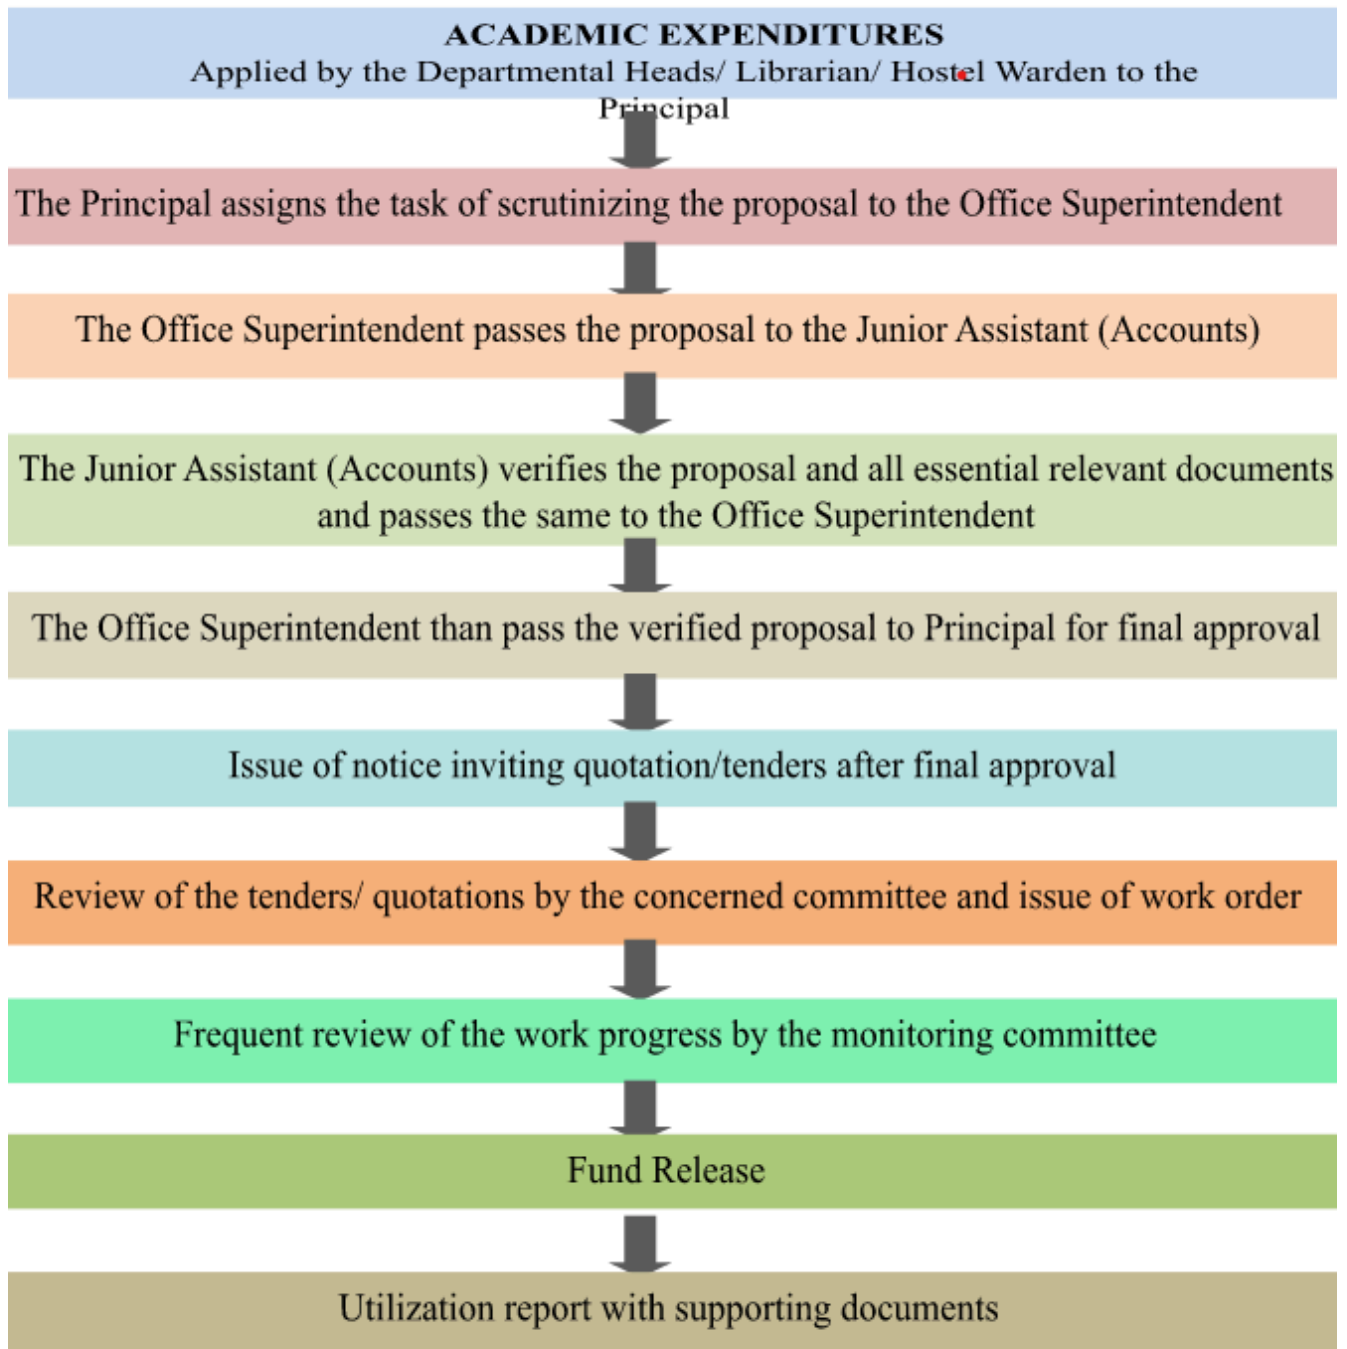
ACADEMIC EXPENDITURES
Applied by the Departmental Heads/ Librarian/ Hostel Warden to the Principal

The Principal assigns the task of scrutinizing the proposal to the Office Superintendent

The Office Superintendent passes the proposal to the Junior Assistant (Accounts)

The Junior Assistant (Accounts) verifies the proposal and all essential relevant documents and passes the same to the Office Superintendent

The Office Superintendent than pass the verified proposal to Principal for final approval

Issue of notice inviting quotation/tenders after final approval

Review of the tenders/ quotations by the concerned committee and issue of work order

Frequent review of the work progress by the monitoring committee

Fund Release

Utilization report with supporting documents